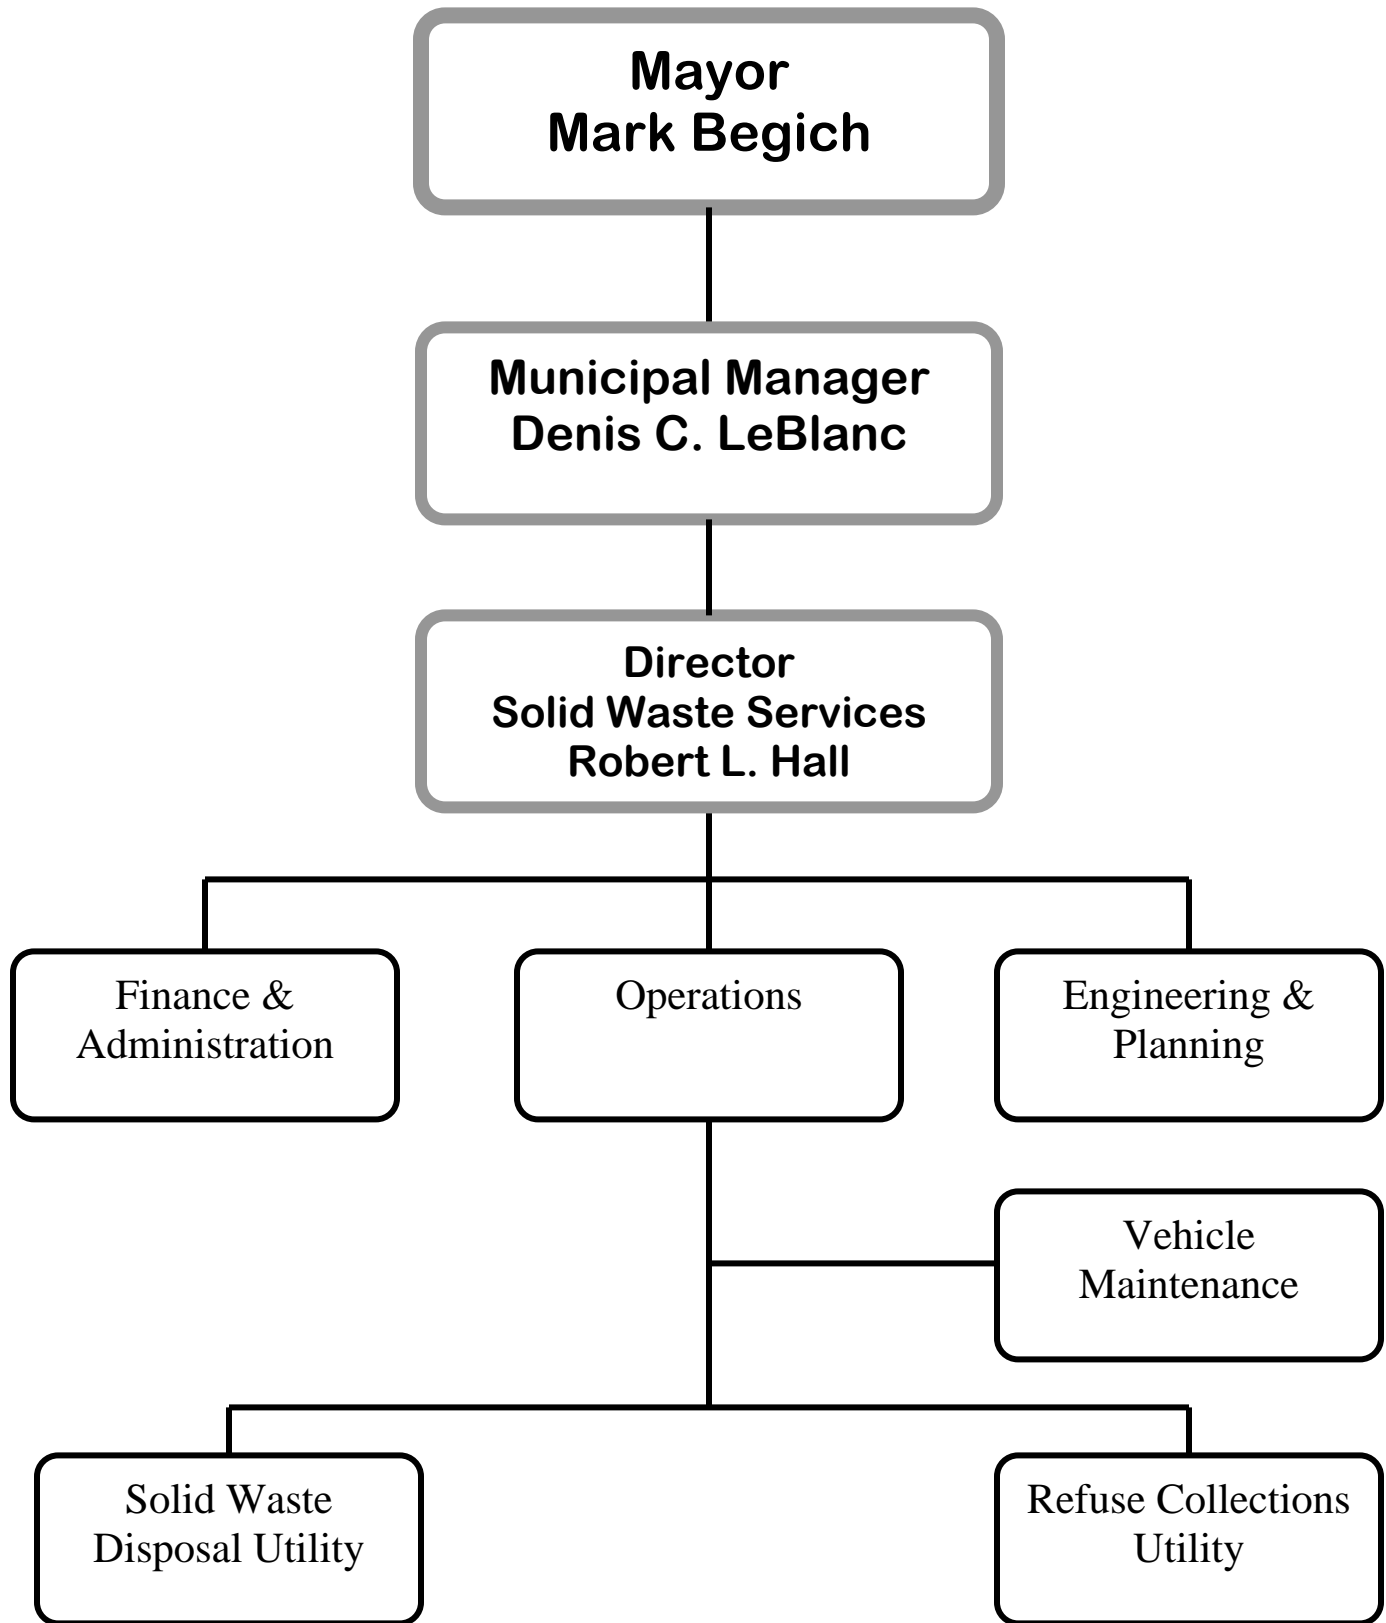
Mayor
Mark Begich

Municipal Manager
Denis C. LeBlanc

Director
Solid Waste Services
Robert L. Hall

Finance & Administration

Operations

Engineering & Planning

Vehicle Maintenance

Solid Waste Disposal Utility

Refuse Collections Utility